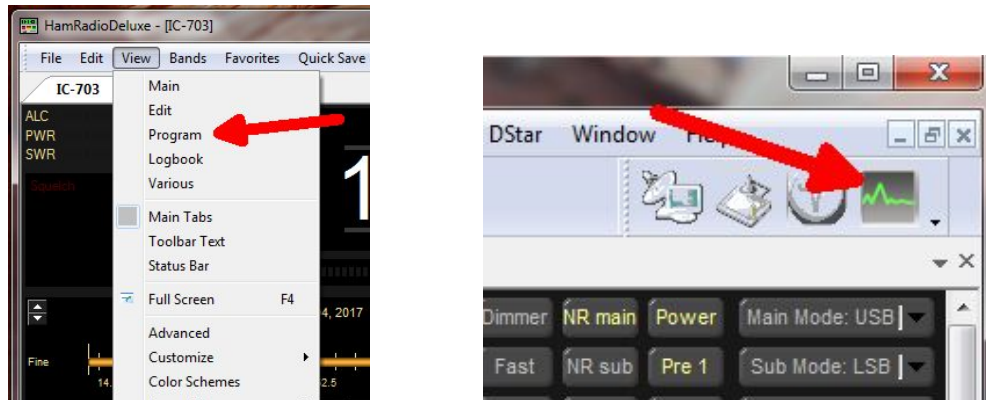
HamRadioDeluxe - [IC-703]

File Edit View Bands Favorites Quick Save

IC-703

ALC
PWR
SWR

Squelch

1

Main
Edit
Program
Logbook
Various

Main Tabs
Toolbar Text
Status Bar

Full Screen F4

Advanced
Customize
Color Schemes

4, 2017

Fine

14.

2.5

DStar Window He

Dimmer NR main Power Main Mode: USB

Fast NR sub Pre 1 Sub Mode: LSB